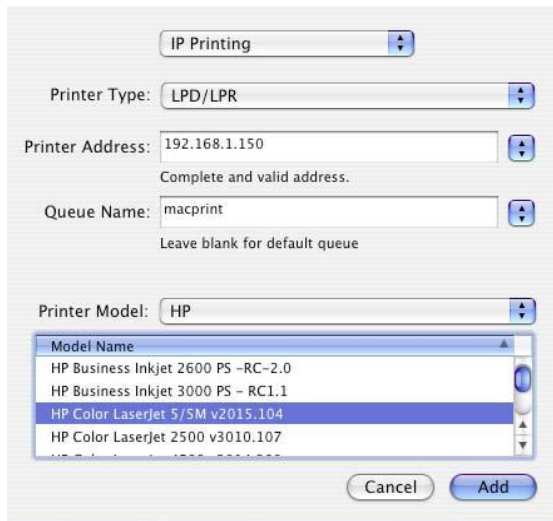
IP Printing

Printer Type: LPD/LPR

Printer Address: 192.168.1.150

Complete and valid address.

Queue Name: macprint

Leave blank for default queue

Printer Model: HP

| Model Name |
|---|
| HP Business Inkjet 2600 PS -RC-2.0 |
| HP Business Inkjet 3000 PS - RC1.1 |
| HP Color LaserJet 5/5M v2015.104 |
| HP Color LaserJet 2500 v3010.107 |
| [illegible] |

Cancel Add